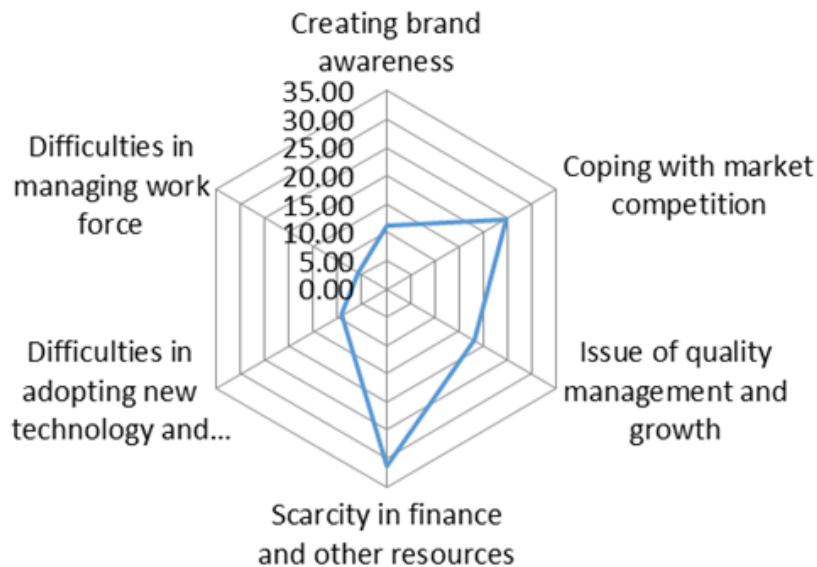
Creating brand awareness

35.00
30.00
25.00
20.00
15.00
10.00
5.00
0.00

Coping with market competition

Issue of quality management and growth

Scarcity in finance and other resources

Difficulties in adopting new technology and...

Difficulties in managing work force